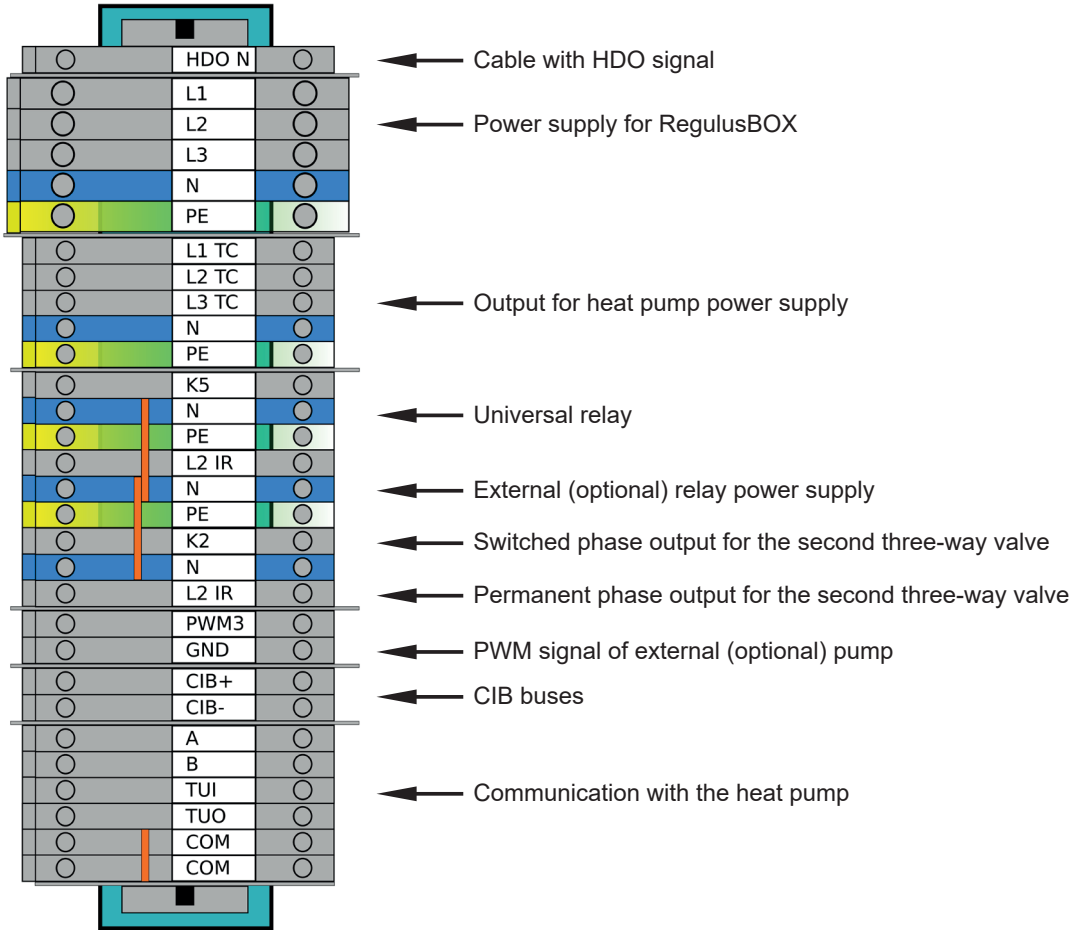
HDO N
L1
L2
L3
N
PE
L1 TC
L2 TC
L3 TC
N
PE
K5
N
PE
L2 IR
N
PE
K2
N
L2 IR
PWM3
GND
CIB+
CIB-
A
B
TUI
TUO
COM
COM

Cable with HDO signal
Power supply for RegulusBOX
Output for heat pump power supply
Universal relay
External (optional) relay power supply
Switched phase output for the second three-way valve
Permanent phase output for the second three-way valve
PWM signal of external (optional) pump
CIB buses
Communication with the heat pump